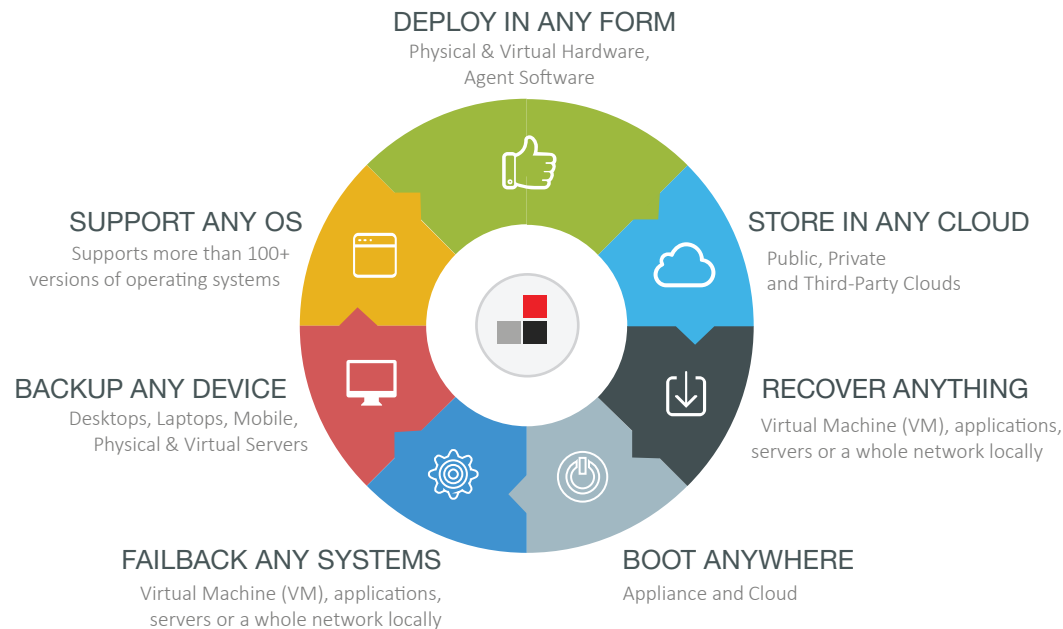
DEPLOY IN ANY FORM
Physical & Virtual Hardware, Agent Software

STORE IN ANY CLOUD
Public, Private and Third-Party Clouds

RECOVER ANYTHING
Virtual Machine (VM), applications, servers or a whole network locally

BOOT ANYWHERE
Appliance and Cloud

FAILBACK ANY SYSTEMS
Virtual Machine (VM), applications, servers or a whole network locally

BACKUP ANY DEVICE
Desktops, Laptops, Mobile, Physical & Virtual Servers

SUPPORT ANY OS
Supports more than 100+ versions of operating systems